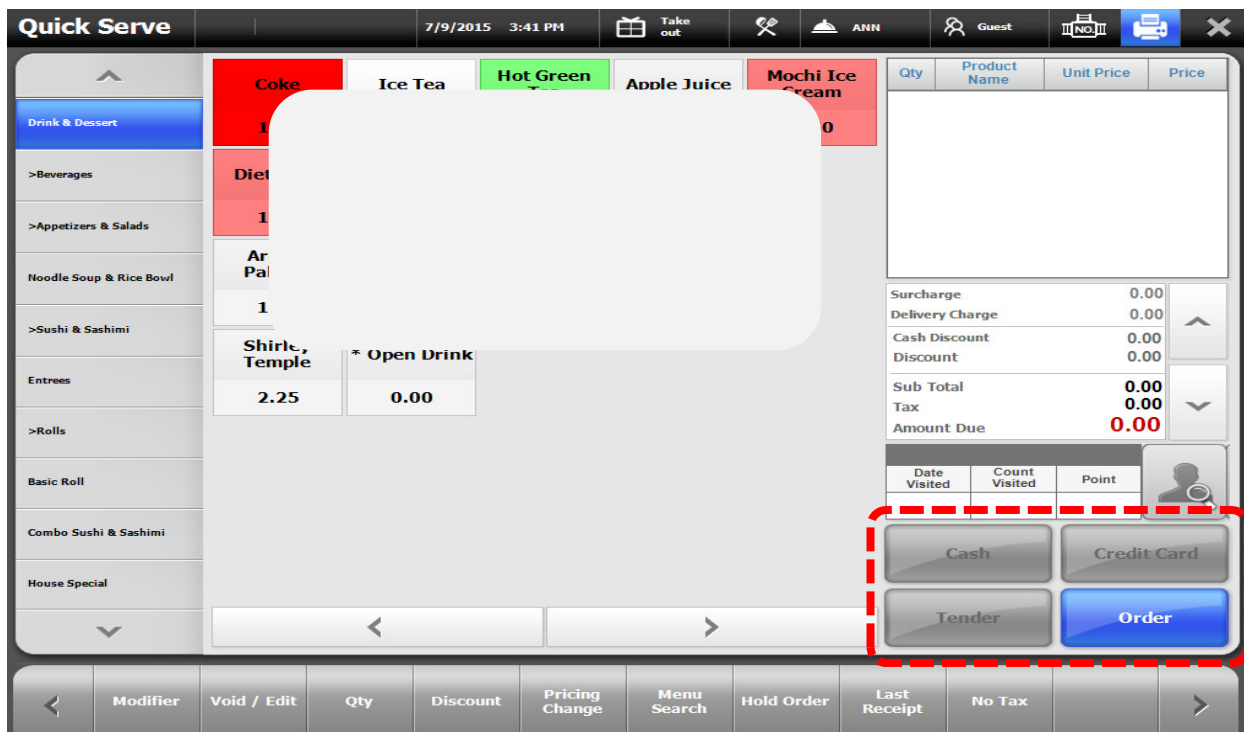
Quick Serve | 7/9/2015 3:41 PM | Take out | ANN | Guest | NO.

Drink & Dessert
>Beverages
>Appetizers & Salads
Noodle Soup & Rice Bowl
>Sushi & Sashimi
Entrees
>Rolls
Basic Roll
Combo Sushi & Sashimi
House Special

Coke 1
Ice Tea
Hot Green Tea
Apple Juice
Mochi Ice Cream 0
Diet 1
Ar Pal 1
Shirley Temple 2.25
* Open Drink 0.00

| Qty | Product Name | Unit Price | Price |
|---|---|---|---|

| | |
|---|---|
| Surcharge | 0.00 |
| Delivery Charge | 0.00 |
| Cash Discount | 0.00 |
| Discount | 0.00 |
| Sub Total | 0.00 |
| Tax | 0.00 |
| Amount Due | 0.00 |

| Date Visited | Count Visited | Point |
|---|---|---|

Cash
Credit Card
Tender
Order

Modifier | Void / Edit | Qty | Discount | Pricing Change | Menu Search | Hold Order | Last Receipt | No Tax